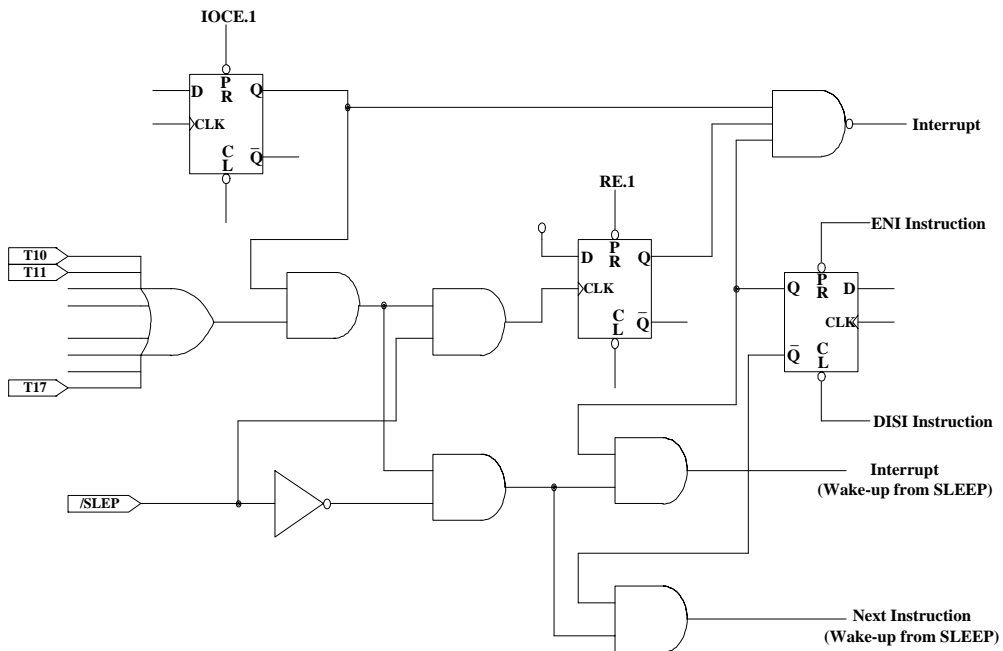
IOCE.1

D
P
R
Q
CLK
C
L
$\overline{Q}$

Interrupt

RE.1

T10
T11
T17

D
P
R
Q
CLK
C
L
$\overline{Q}$

ENI Instruction

Q
P
R
D
CLK
$\overline{Q}$
C
L

DISI Instruction

/SLEP

Interrupt
(Wake-up from SLEEP)

Next Instruction
(Wake-up from SLEEP)